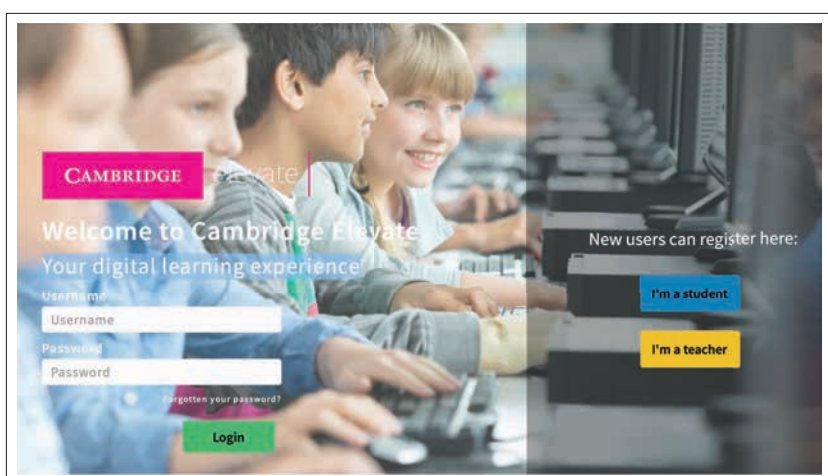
CAMBRIDGE Elevate

Welcome to Cambridge Elevate
Your digital learning experience

Username
Username
Password
Password
Forgotten your password?
Login

New users can register here:
I'm a student
I'm a teacher